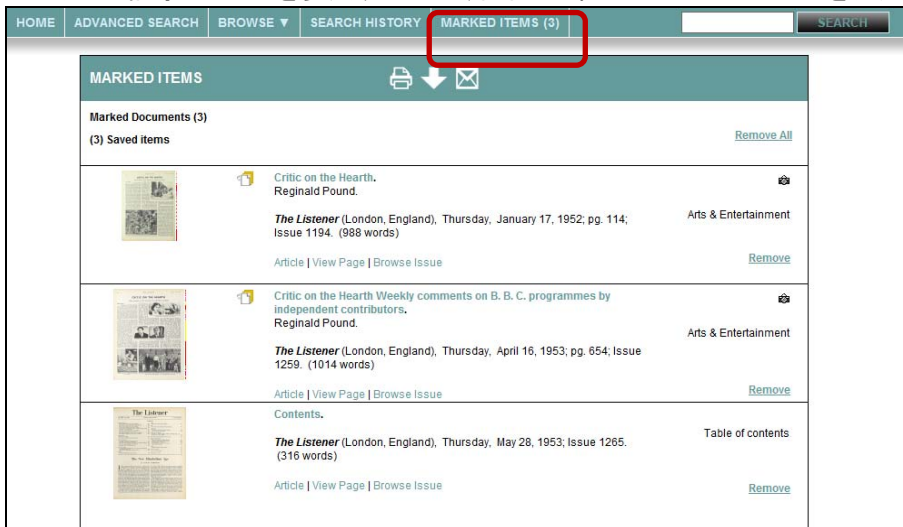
HOME | ADVANCED SEARCH | BROWSE ▼ | SEARCH HISTORY | MARKED ITEMS (3) | SEARCH

MARKED ITEMS

Marked Documents (3)

(3) Saved items

Remove All

Critic on the Hearth.
Reginald Pound.

*The Listener* (London, England), Thursday, January 17, 1952; pg. 114; Issue 1194. (988 words)

Arts & Entertainment

Article | View Page | Browse Issue

Remove

Critic on the Hearth Weekly comments on B. B. C. programmes by independent contributors.
Reginald Pound.

*The Listener* (London, England), Thursday, April 16, 1953; pg. 654; Issue 1259. (1014 words)

Arts & Entertainment

Article | View Page | Browse Issue

Remove

The Listener

Contents.

*The Listener* (London, England), Thursday, May 28, 1953; Issue 1265. (316 words)

Table of contents

Article | View Page | Browse Issue

Remove